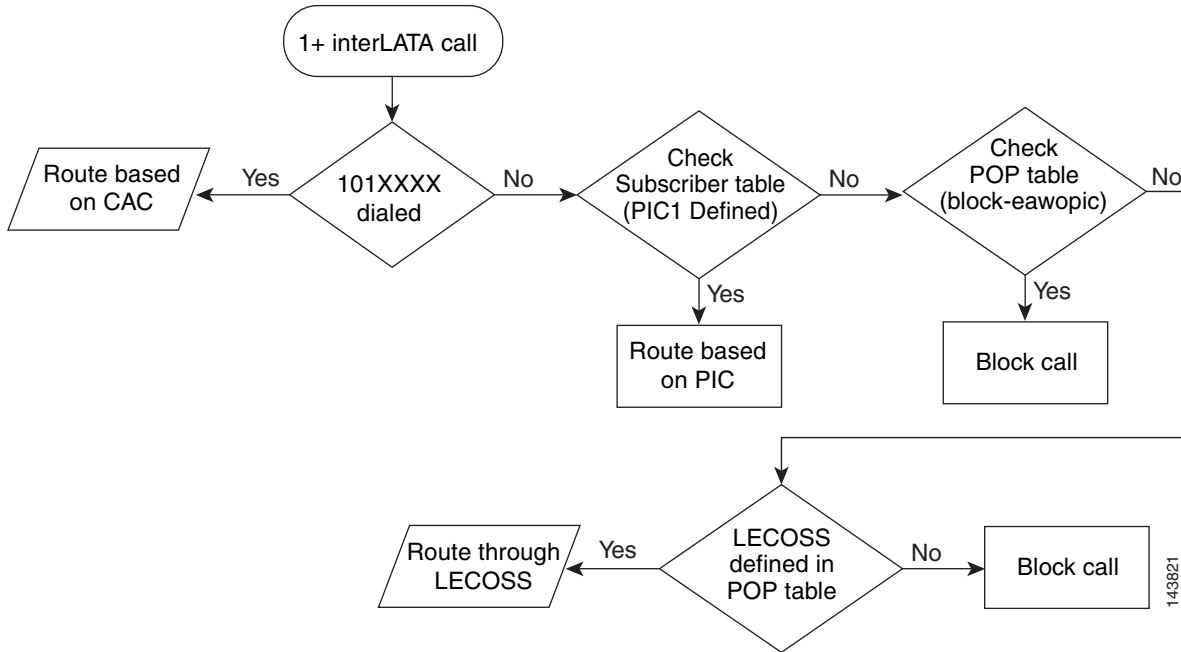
1+ interLATA call

Route based on CAC

Yes

101XXXX dialed

No

Check Subscriber table (PIC1 Defined)

No

Check POP table (block-eawopic)

No

Yes

Route based on PIC

Yes

Block call

Route through LECOSS

Yes

LECOSS defined in POP table

No

Block call

143821